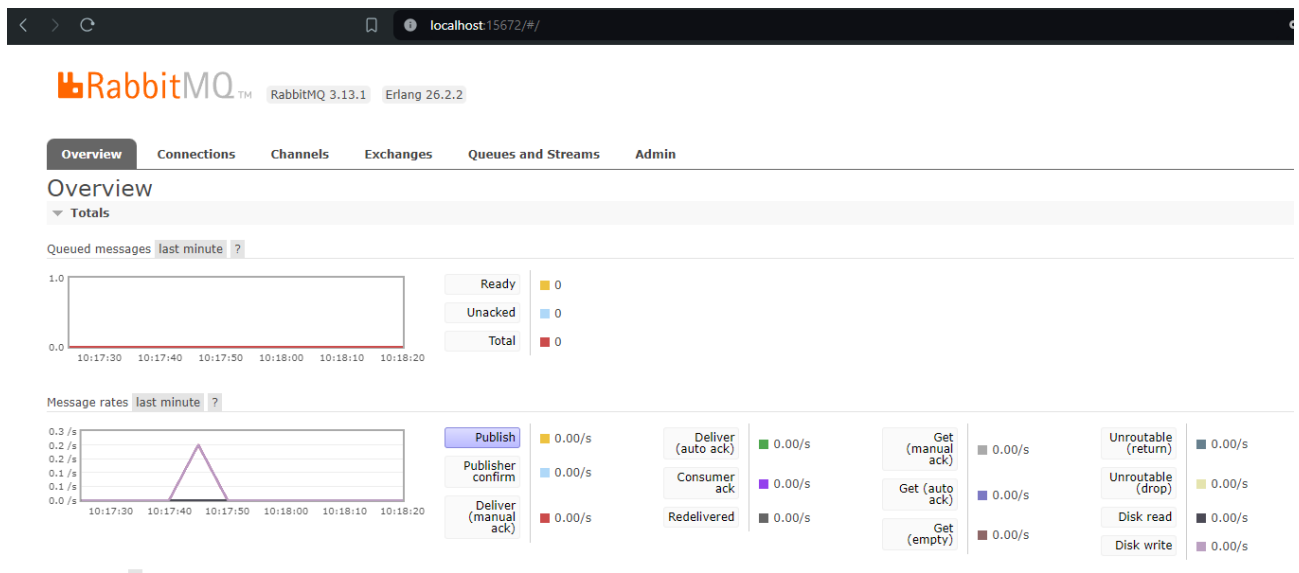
localhost:15672/#/

RabbitMQ TM RabbitMQ 3.13.1 Erlang 26.2.2

Overview Connections Channels Exchanges Queues and Streams Admin

Overview

Totals

Queued messages last minute ?

1.0
0.0
10:17:30 10:17:40 10:17:50 10:18:00 10:18:10 10:18:20

| | |
|---|---|
| Ready | 0 |
| Unacked | 0 |
| Total | 0 |

Message rates last minute ?

0.3 /s
0.2 /s
0.2 /s
0.1 /s
0.1 /s
0.0 /s
10:17:30 10:17:40 10:17:50 10:18:00 10:18:10 10:18:20

| | |
|---|---|
| Publish | 0.00/s |
| Publisher confirm | 0.00/s |
| Deliver (manual ack) | 0.00/s |

| | |
|---|---|
| Deliver (auto ack) | 0.00/s |
| Consumer ack | 0.00/s |
| Redelivered | 0.00/s |

| | |
|---|---|
| Get (manual ack) | 0.00/s |
| Get (auto ack) | 0.00/s |
| Get (empty) | 0.00/s |

| | |
|---|---|
| Unroutable (return) | 0.00/s |
| Unroutable (drop) | 0.00/s |
| Disk read | 0.00/s |
| Disk write | 0.00/s |